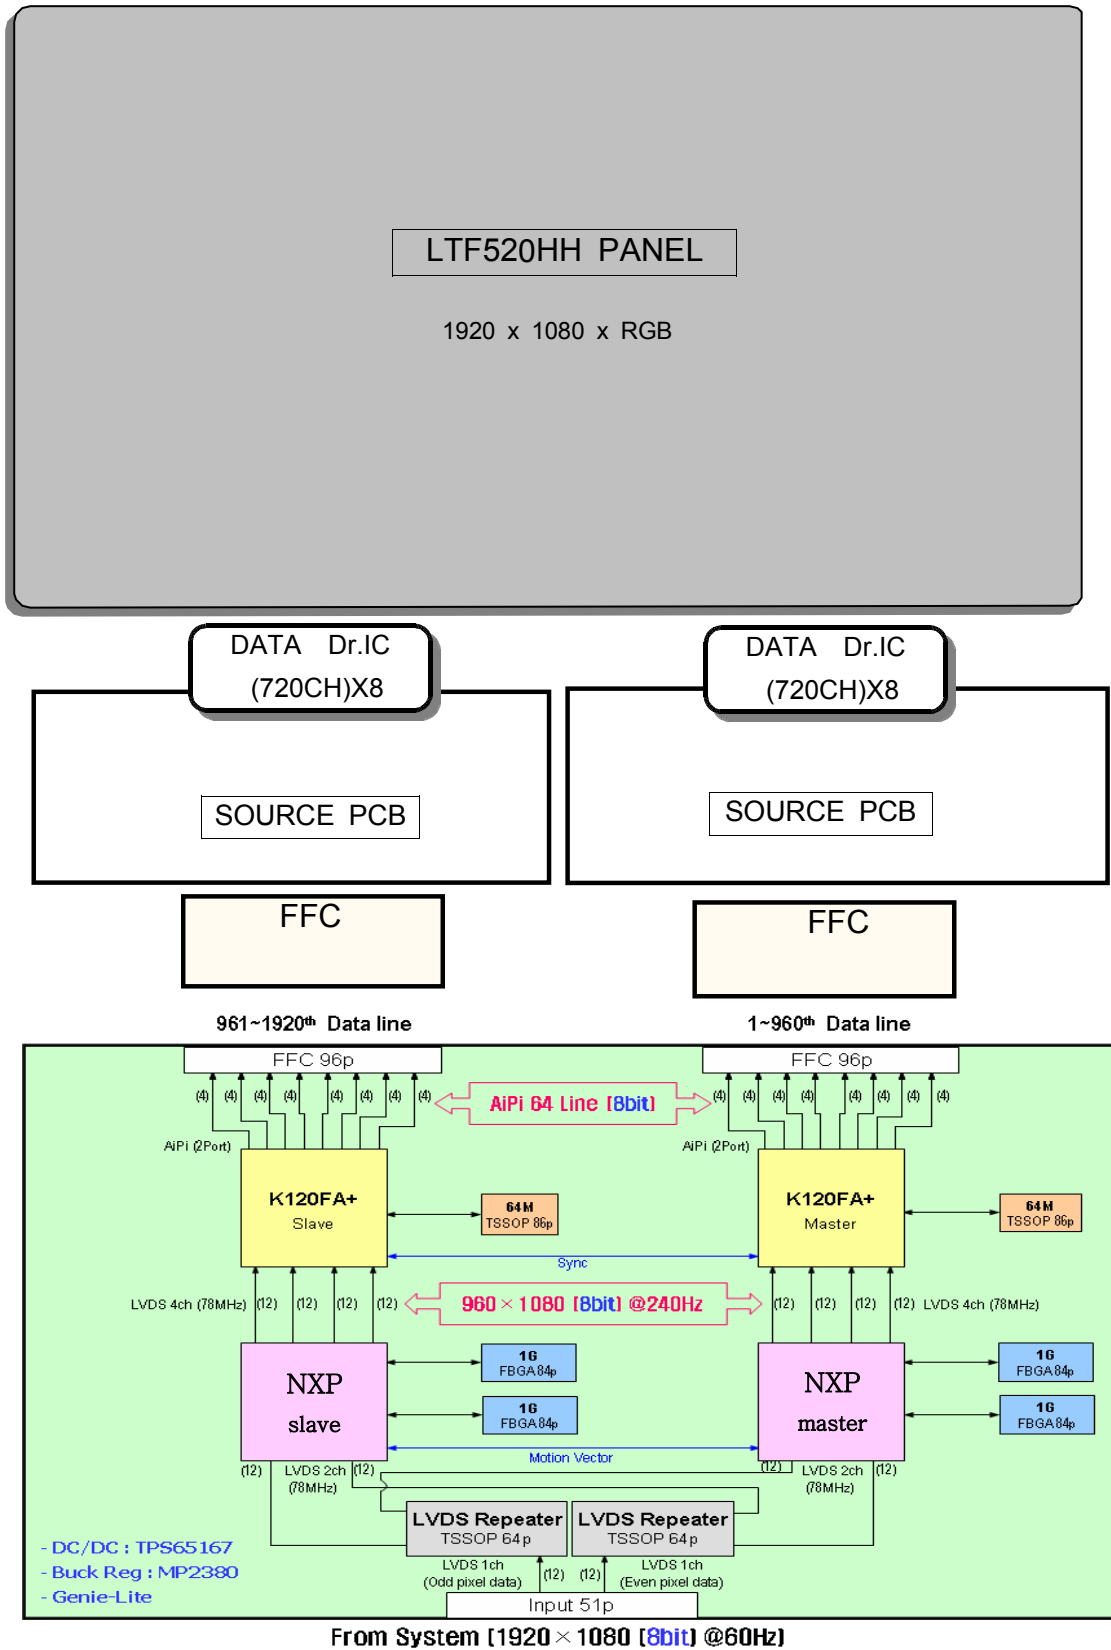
LTF520HH PANEL

1920 x 1080 x RGB

DATA Dr.IC (720CH)X8

DATA Dr.IC (720CH)X8

SOURCE PCB

SOURCE PCB

FFC

FFC

961~1920$^{th}$ Data line

1~960$^{th}$ Data line

FFC 96p

FFC 96p

(4) (4) (4) (4) (4) (4) (4) (4)

AiPi 64 Line [8bit]

(4) (4) (4) (4) (4) (4) (4) (4)

AiPi (2Port)

AiPi (2Port)

K120FA+
Slave

64M
TSSOP 86p

K120FA+
Master

64M
TSSOP 86p

Sync

LVDS 4ch (78MHz) (12) (12) (12) (12)

960 × 1080 [8bit] @240Hz

(12) (12) (12) (12) LVDS 4ch (78MHz)

NXP
slave

16
FBGA 84p

16
FBGA 84p

NXP
master

16
FBGA 84p

16
FBGA 84p

Motion Vector

(12) LVDS 2ch (78MHz) (12)

(12) LVDS 2ch (78MHz) (12)

LVDS Repeater
TSSOP 64p

LVDS Repeater
TSSOP 64p

- DC/DC : TPS65167
- Buck Reg : MP2380
- Genie-Lite

LVDS 1ch
(Odd pixel data)

(12) (12)

LVDS 1ch
(Even pixel data)

Input 51p

From System [1920 × 1080 [8bit] @60Hz]